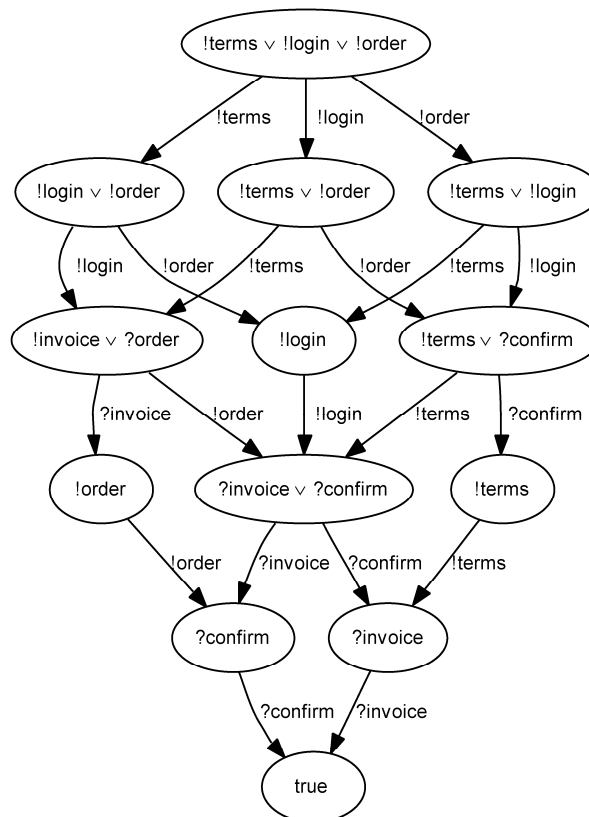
!terms ∨ !login ∨ !order

!terms
!login
!order

!login ∨ !order
!terms ∨ !order
!terms ∨ !login

!login
!order
!terms
!order
!terms
!login

!invoice ∨ ?order
!login
!terms ∨ ?confirm

?invoice
!order
!login
!terms
?confirm

!order
?invoice ∨ ?confirm
!terms

!order
?invoice
?confirm
!terms

?confirm
?invoice

?confirm
?invoice

true